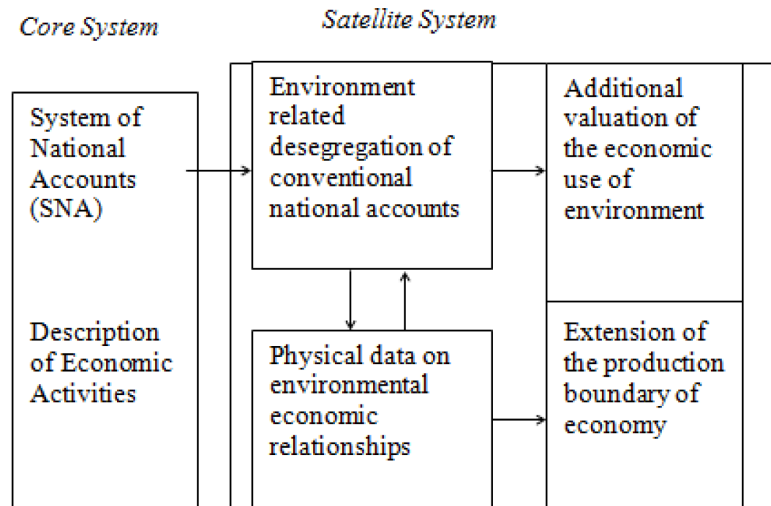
Core System

Satellite System

System of National Accounts (SNA)

Description of Economic Activities

Environment related desegregation of conventional national accounts

Physical data on environmental economic relationships

Additional valuation of the economic use of environment

Extension of the production boundary of economy